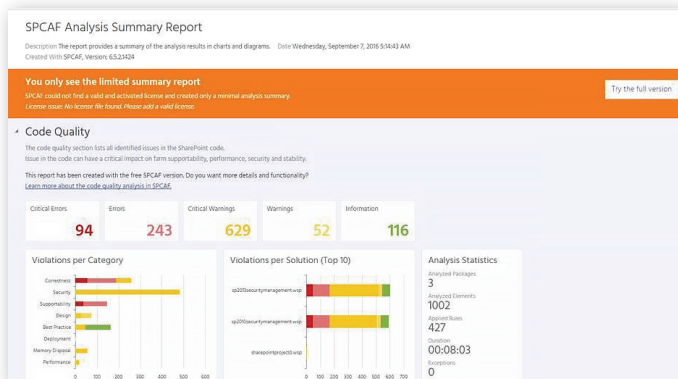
SPCAF Analysis Summary Report

Description The report provides a summary of the analysis results in charts and diagrams. Date Wednesday, September 7, 2016 5:14:43 AM
Created With SPCAF, Version: 6.5.2.1424

You only see the limited summary report

SPCAF could not find a valid and activated license and created only a minimal analysis summary.
License issue: No license file found. Please add a valid license.

Try the full version

Code Quality

The code quality section lists all identified issues in the SharePoint code.
Issue in the code can have a critical impact on farm supportability, performance, security and stability.

This report has been created with the free SPCAF version. Do you want more details and functionality?
Learn more about the code quality analysis in SPCAF.

| Critical Errors | Errors | Critical Warnings | Warnings | Information |
|---|---|---|---|---|
| 94 | 243 | 629 | 52 | 116 |

Violations per Category

Correctness
Security
Supportability
Design
Best Practice
Deployment
Memory Disposal
Performance

0 100 200 300 400 500 600

Violations per Solution (Top 10)

sp2010securitymanagement.wsp
sp2013securitymanagement.wsp
sharepointproject3.wsp

0 100 200 300 400 500 600 700

Analysis Statistics

Analyzed Packages
3
Analyzed Elements
1002
Applied Rules
427
Duration
00:08:03
Exceptions
0